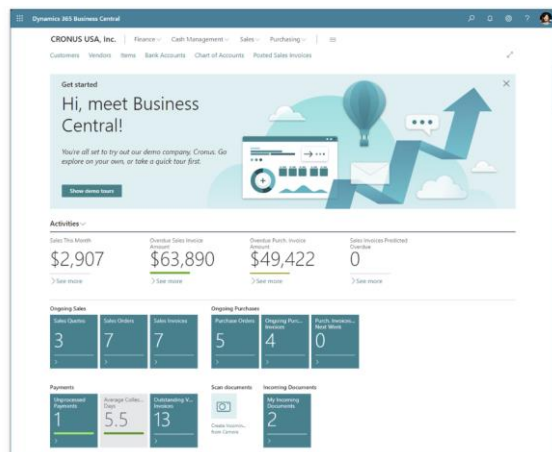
Dynamics 365 Business Central

CRONUS USA, Inc. | Finance Cash Management Sales Purchasing

Customers Vendors Items Bank Accounts Chart of Accounts Posted Sales Invoices

Get started

Hi, meet Business Central!

You're all set to try out our demo company, Cronus. Go explore on your own, or take a quick tour first.

Show demo tours

Activities

Sales This Month
$2,907
See more

Overdue Sales Invoice Amount
$63,890
See more

Overdue Purch. Invoice Amount
$49,422
See more

Sales Invoices Predicted Overdue
0
See more

Ongoing Sales

Sales Quotes
3

Sales Orders
7

Sales Invoices
7

Ongoing Purchases

Purchase Orders
5

Ongoing Purch. Invoices
4

Purch. Invoices Next Week
0

Payments

Unprocessed Payments
1

Average Collec. Days
5.5

Outstanding V. Invoices
13

Scan documents

Create Incomin. from Camera

Incoming Documents

My Incoming Documents
2